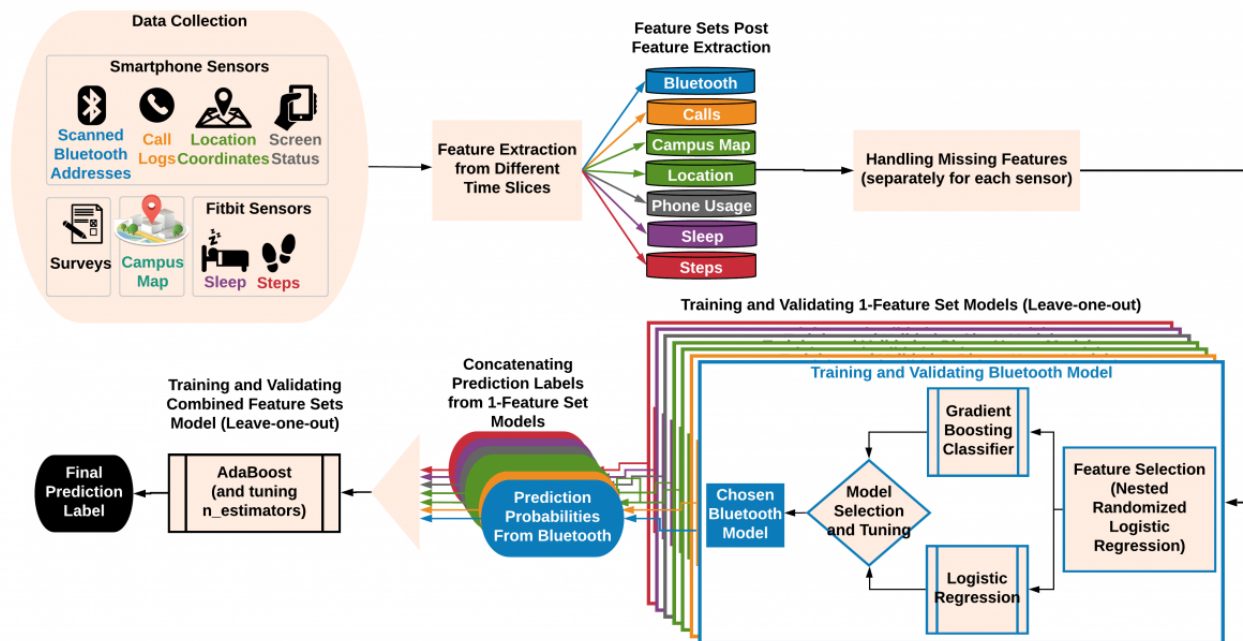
Data Collection

Smartphone Sensors

Scanned Bluetooth Addresses

Call Logs

Location Coordinates

Screen Status

Surveys

Campus Map

Fitbit Sensors

Sleep

Steps

Feature Extraction from Different Time Slices

Feature Sets Post Feature Extraction

Bluetooth

Calls

Campus Map

Location

Phone Usage

Sleep

Steps

Handling Missing Features (separately for each sensor)

Training and Validating 1-Feature Set Models (Leave-one-out)

Training and Validating Bluetooth Model

Gradient Boosting Classifier

Feature Selection (Nested Randomized Logistic Regression)

Model Selection and Tuning

Logistic Regression

Chosen Bluetooth Model

Concatenating Prediction Labels from 1-Feature Set Models

Prediction Probabilities From Bluetooth

Training and Validating Combined Feature Sets Model (Leave-one-out)

AdaBoost (and tuning n_estimators)

Final Prediction Label